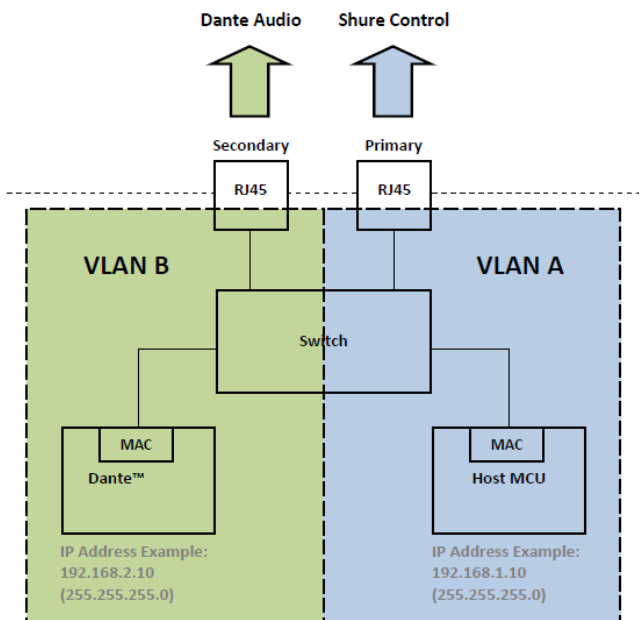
Dante Audio

Shure Control

Secondary

Primary

RJ45

RJ45

VLAN B

VLAN A

Switch

MAC

Dante™

MAC

Host MCU

IP Address Example:
192.168.2.10
(255.255.255.0)

IP Address Example:
192.168.1.10
(255.255.255.0)